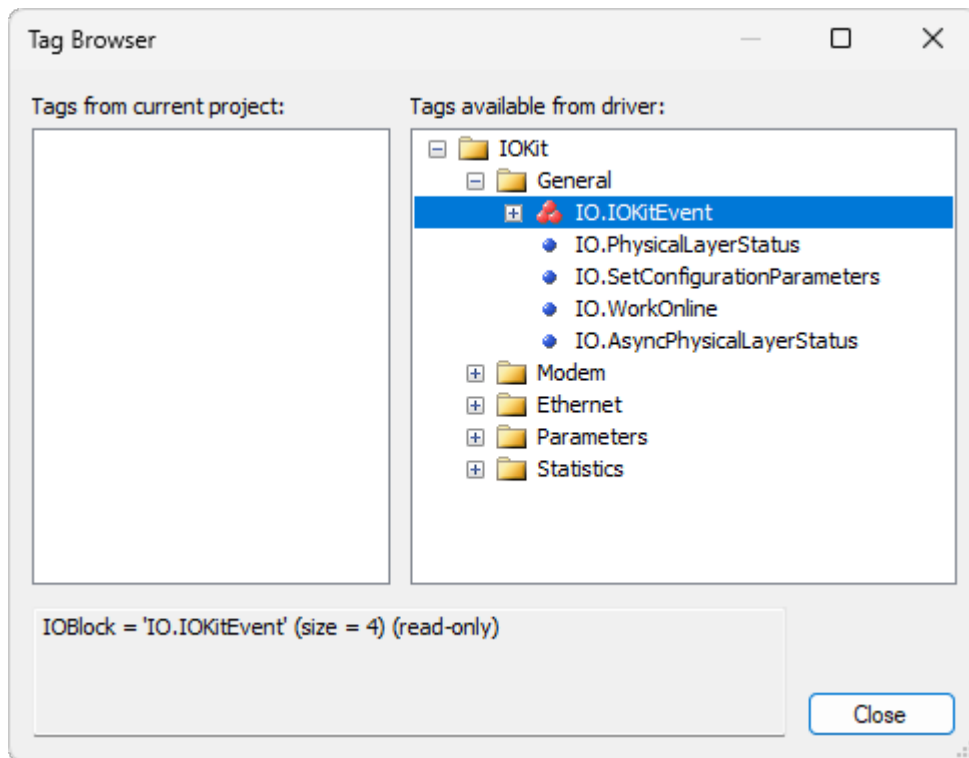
Tag Browser

Tags from current project:

Tags available from driver:

IOKit
General
IO.IOKitEvent
IO.PhysicalLayerStatus
IO.SetConfigurationParameters
IO.WorkOnline
IO.AsyncPhysicalLayerStatus
Modem
Ethernet
Parameters
Statistics

IOBlock = 'IO.IOKitEvent' (size = 4) (read-only)

Close